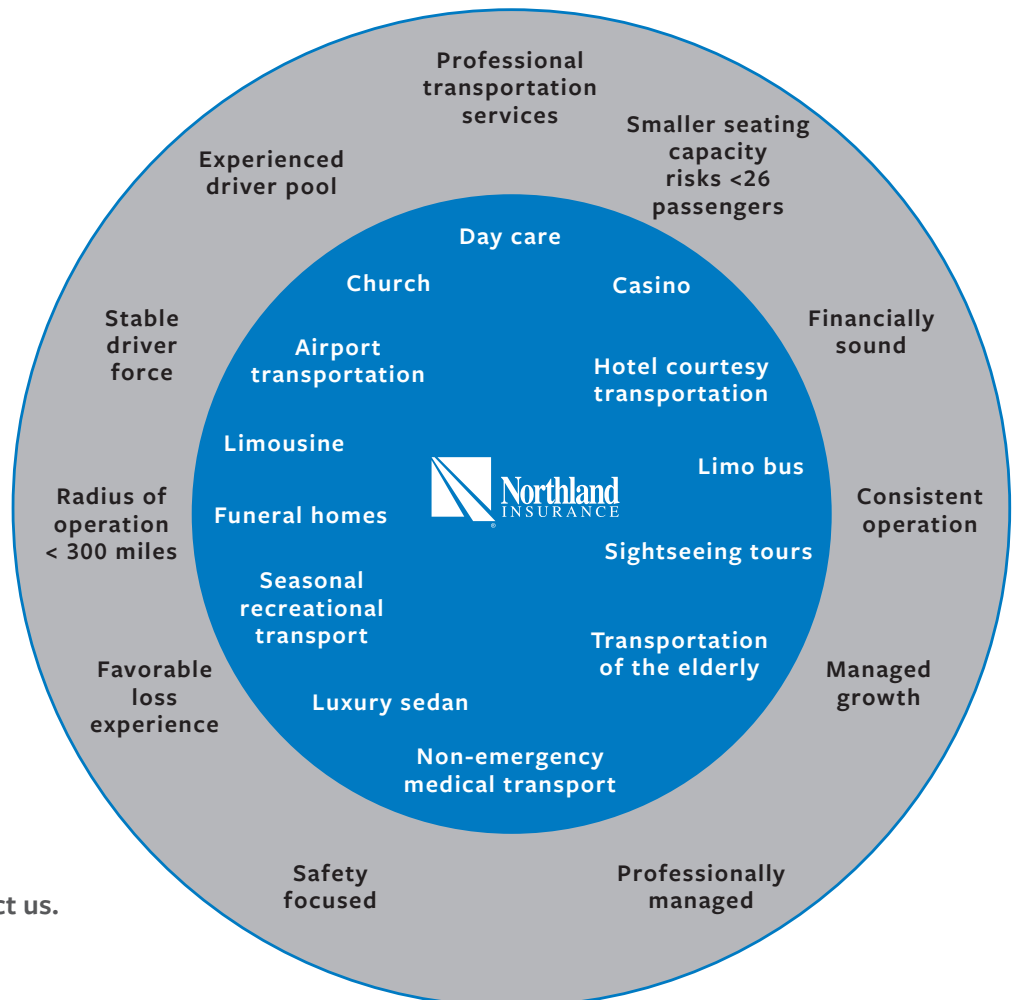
Professional transportation services

Smaller seating capacity risks <26 passengers

Experienced driver pool

Stable driver force

Financially sound

Radius of operation < 300 miles

Consistent operation

Favorable loss experience

Managed growth

Safety focused

Professionally managed

Day care

Church

Casino

Airport transportation

Hotel courtesy transportation

Limousine

Limo bus

Northland INSURANCE

Funeral homes

Sightseeing tours

Seasonal recreational transport

Transportation of the elderly

Luxury sedan

Non-emergency medical transport

ct us.